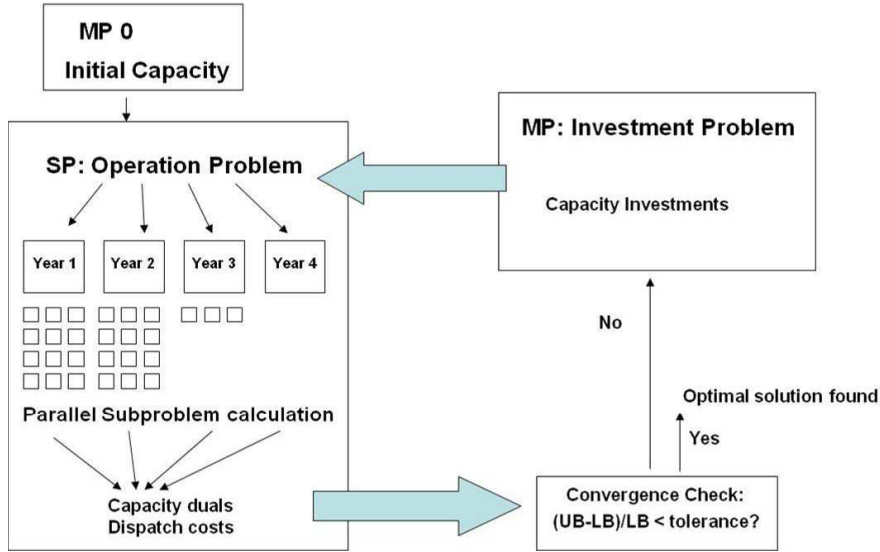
MP 0
Initial Capacity

SP: Operation Problem

Year 1

Year 2

Year 3

Year 4

Parallel Subproblem calculation

Capacity duals
Dispatch costs

MP: Investment Problem

Capacity Investments

No

Optimal solution found

Yes

Convergence Check:
(UB-LB)/LB < tolerance?